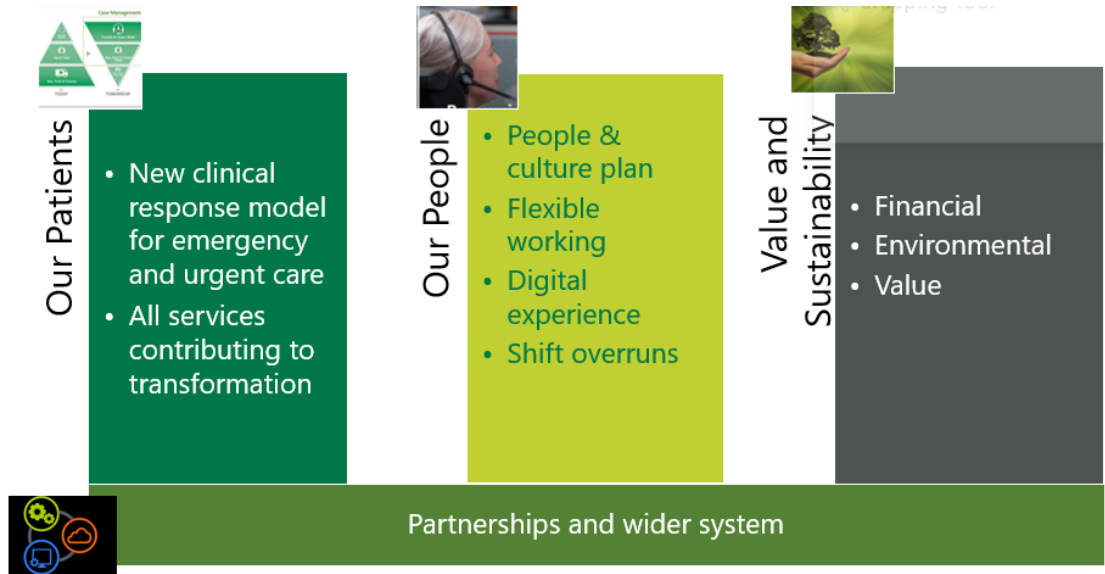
Our Patients

- New clinical response model for emergency and urgent care
- All services contributing to transformation

Our People

- People & culture plan
- Flexible working
- Digital experience
- Shift overruns

Value and Sustainability

- Financial
- Environmental
- Value

Partnerships and wider system